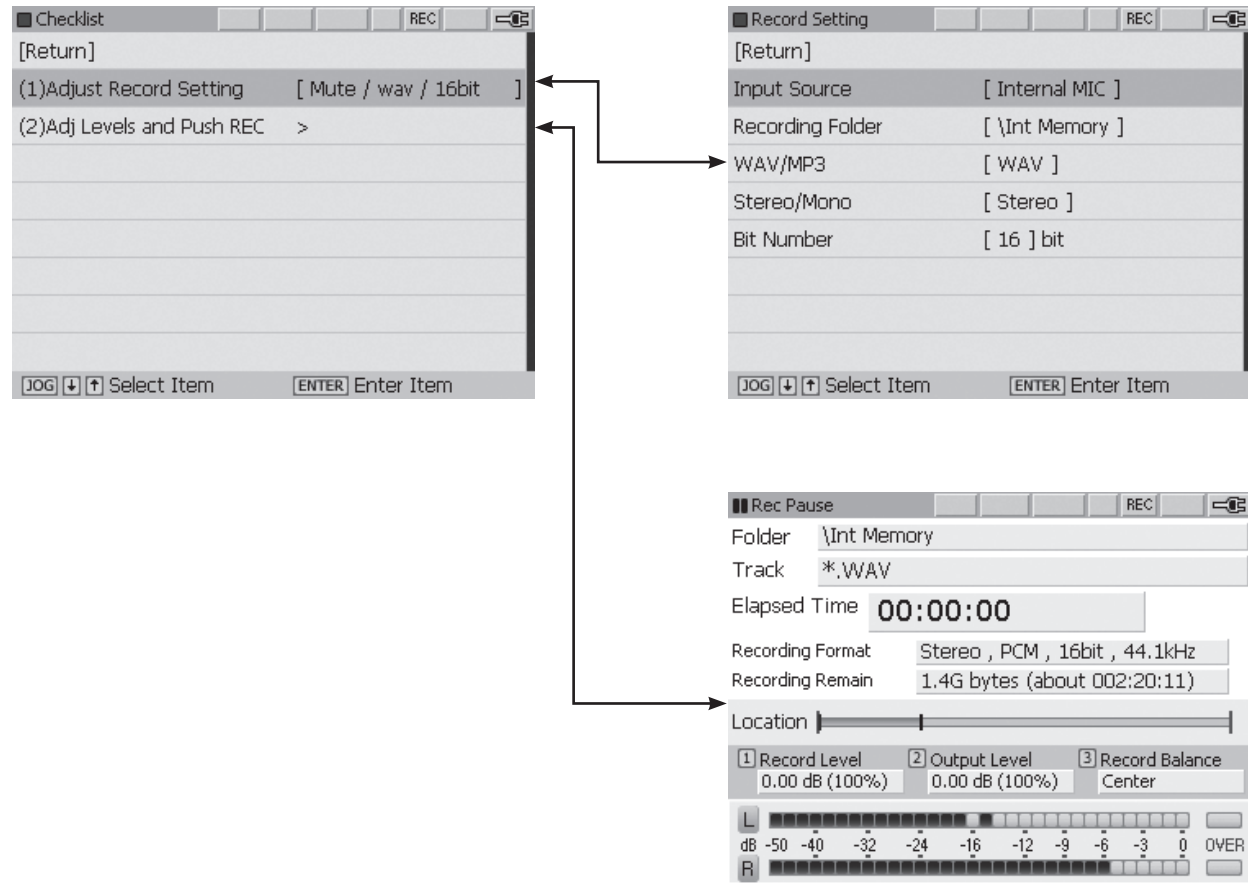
Checklist REC
[Return]
(1)Adjust Record Setting [ Mute / wav / 16bit ]
(2)Adj Levels and Push REC >
JOG ↓ ↑ Select Item ENTER Enter Item

Record Setting REC
[Return]
Input Source [ Internal MIC ]
Recording Folder [ \Int Memory ]
WAV/MP3 [ WAV ]
Stereo/Mono [ Stereo ]
Bit Number [ 16 ] bit
JOG ↓ ↑ Select Item ENTER Enter Item

Rec Pause REC
Folder \Int Memory
Track *.WAV
Elapsed Time 00:00:00
Recording Format Stereo , PCM , 16bit , 44.1kHz
Recording Remain 1.4G bytes (about 002:20:11)
Location
1 Record Level 0.00 dB (100%)
2 Output Level 0.00 dB (100%)
3 Record Balance Center
L
dB -50 -40 -32 -24 -16 -12 -9 -6 -3 0 OVER
R